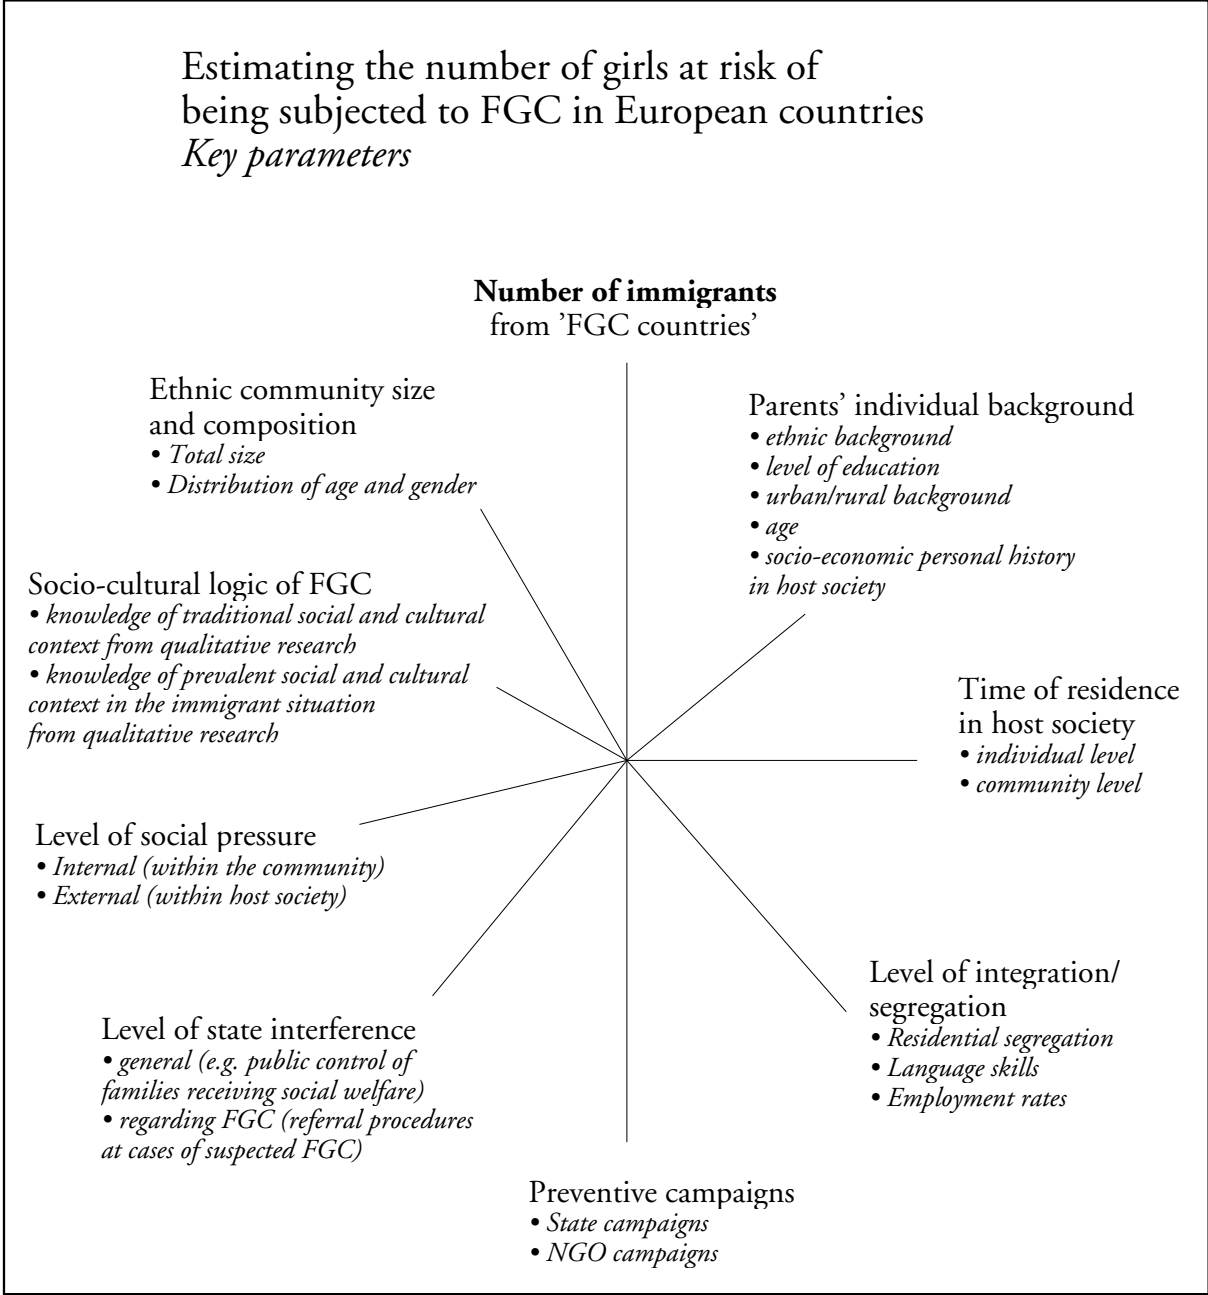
Estimating the number of girls at risk of being subjected to FGC in European countries
*Key parameters*

**Number of immigrants**
from 'FGC countries'

Parents' individual background
• *ethnic background*
• *level of education*
• *urban/rural background*
• *age*
• *socio-economic personal history in host society*

Time of residence in host society
• *individual level*
• *community level*

Level of integration/ segregation
• *Residential segregation*
• *Language skills*
• *Employment rates*

Preventive campaigns
• *State campaigns*
• *NGO campaigns*

Level of state interference
• *general (e.g. public control of families receiving social welfare)*
• *regarding FGC (referral procedures at cases of suspected FGC)*

Level of social pressure
• *Internal (within the community)*
• *External (within host society)*

Socio-cultural logic of FGC
• *knowledge of traditional social and cultural context from qualitative research*
• *knowledge of prevalent social and cultural context in the immigrant situation from qualitative research*

Ethnic community size and composition
• *Total size*
• *Distribution of age and gender*